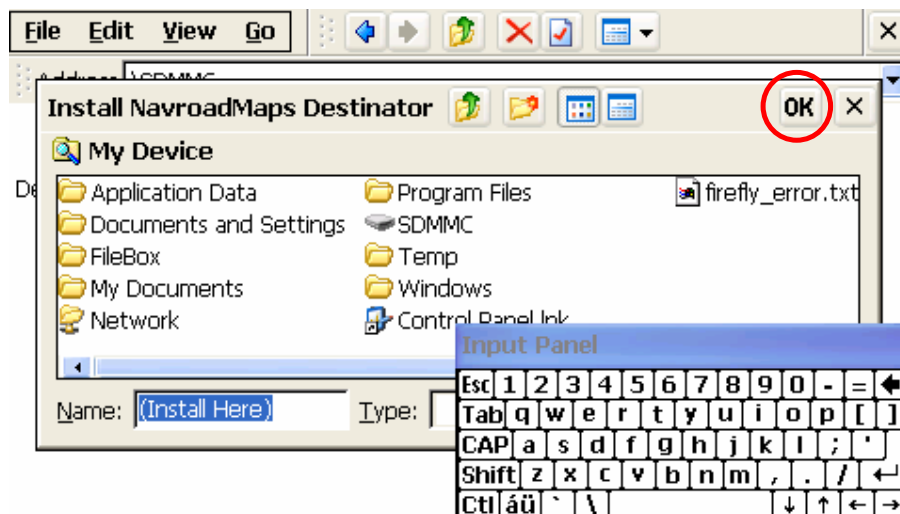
File Edit View Go

Address \SDMMC

Install NavroadMaps Destinator OK ×

My Device

Application Data
Documents and Settings
FileBox
My Documents
Network

Program Files
SDMMC
Temp
Windows
Control Panel.lnk

firefly_error.txt

De

Name: (Install Here)

Type:

Input Panel

Esc 1 2 3 4 5 6 7 8 9 0 - =
Tab q w e r t y u i o p [ ]
CAP a s d f g h j k l ; '
Shift z x c v b n m , . /
Ctl áü ` \